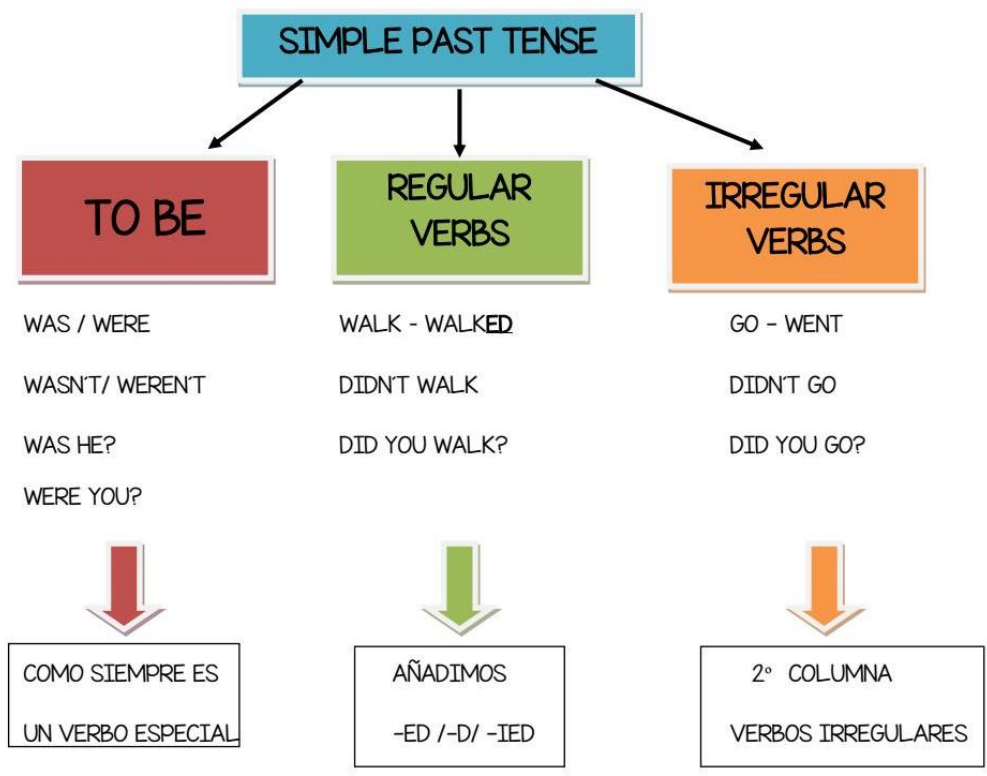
SIMPLE PAST TENSE

TO BE

WAS / WERE

WASN'T/ WEREN'T

WAS HE?

WERE YOU?

COMO SIEMPRE ES UN VERBO ESPECIAL

REGULAR VERBS

WALK - WALKED

DIDN'T WALK

DID YOU WALK?

AÑADIMOS -ED /-D/ -IED

IRREGULAR VERBS

GO - WENT

DIDN'T GO

DID YOU GO?

2° COLUMNA VERBOS IRREGULARES